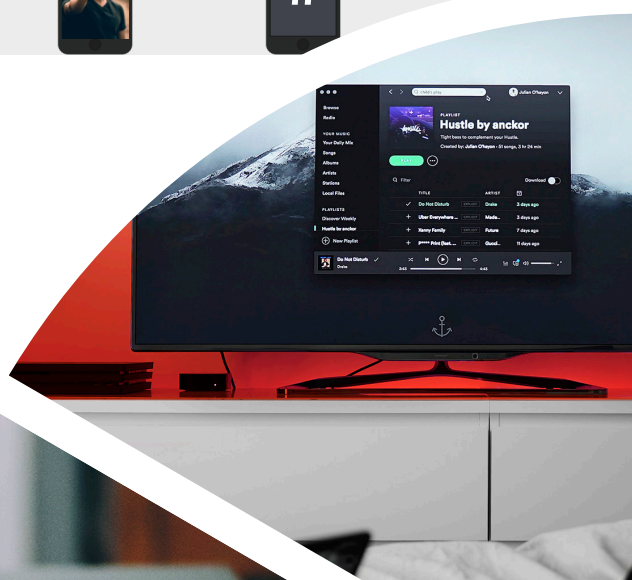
Browse
Radio

YOUR MUSIC
Your Daily Mix
Songs
Albums
Artists
Stations
Local Files

PLAYLISTS
Discover Weekly
Hustle by anckor

New Playlist

Julian O'hayon

PLAYLIST
Hustle by anckor
Tight beats to complement your Hustle.
Created by: Julian O'hayon • 51 songs, 3 hr 24 min

PLAY

Filter
Download

TITLE
ARTIST

| | TITLE | | ARTIST | |
|---|---|---|---|---|
| ✓ | Do Not Disturb | | Drake | 3 days ago |
| + | Uber Everywhere ... | | Madei... | 3 days ago |
| + | Xanny Family | | Future | 7 days ago |
| + | F**** Print (feat. ... | | Gucci... | 11 days ago |

Do Not Disturb
Drake
3:42
4:42